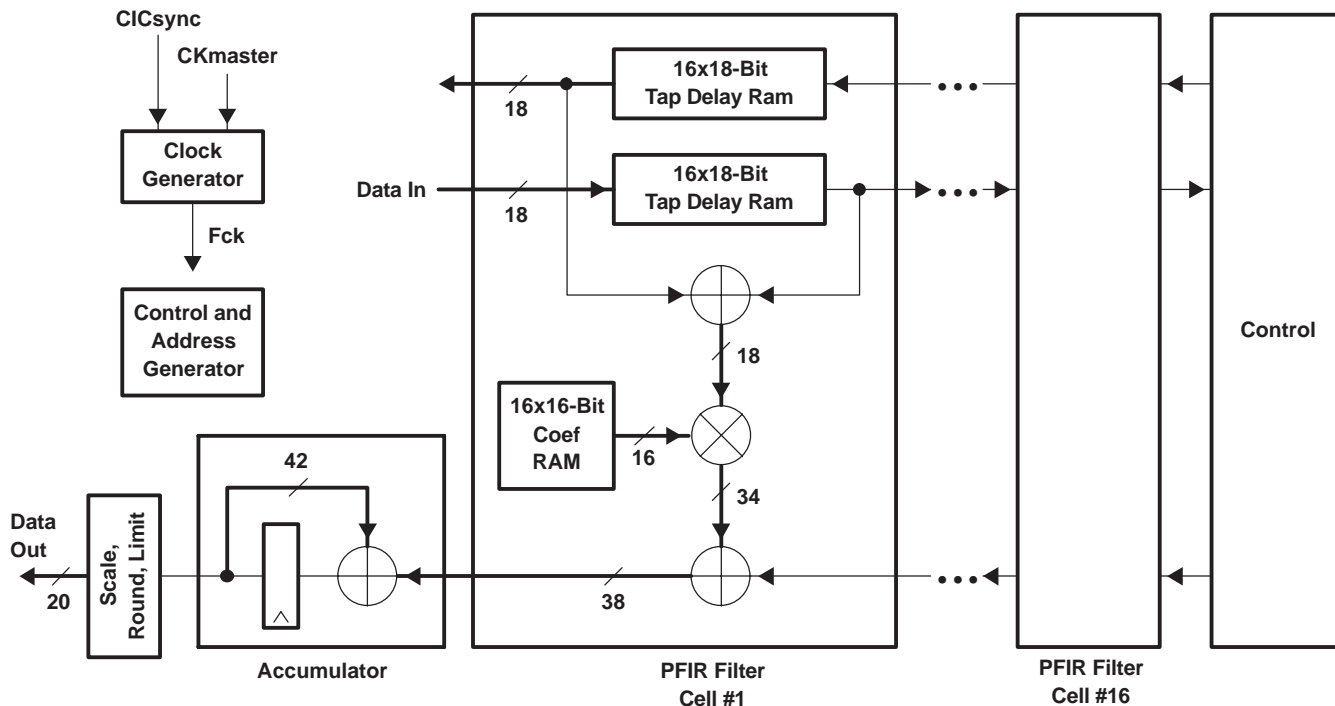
CICsync

CKmaster

Clock Generator

Fck

Control and Address Generator

18

16x18-Bit Tap Delay Ram

Data In

18

16x18-Bit Tap Delay Ram

18

16x16-Bit Coef RAM

16

34

42

Data Out

20

Scale, Round, Limit

38

Accumulator

PFIR Filter Cell #1

PFIR Filter Cell #16

Control